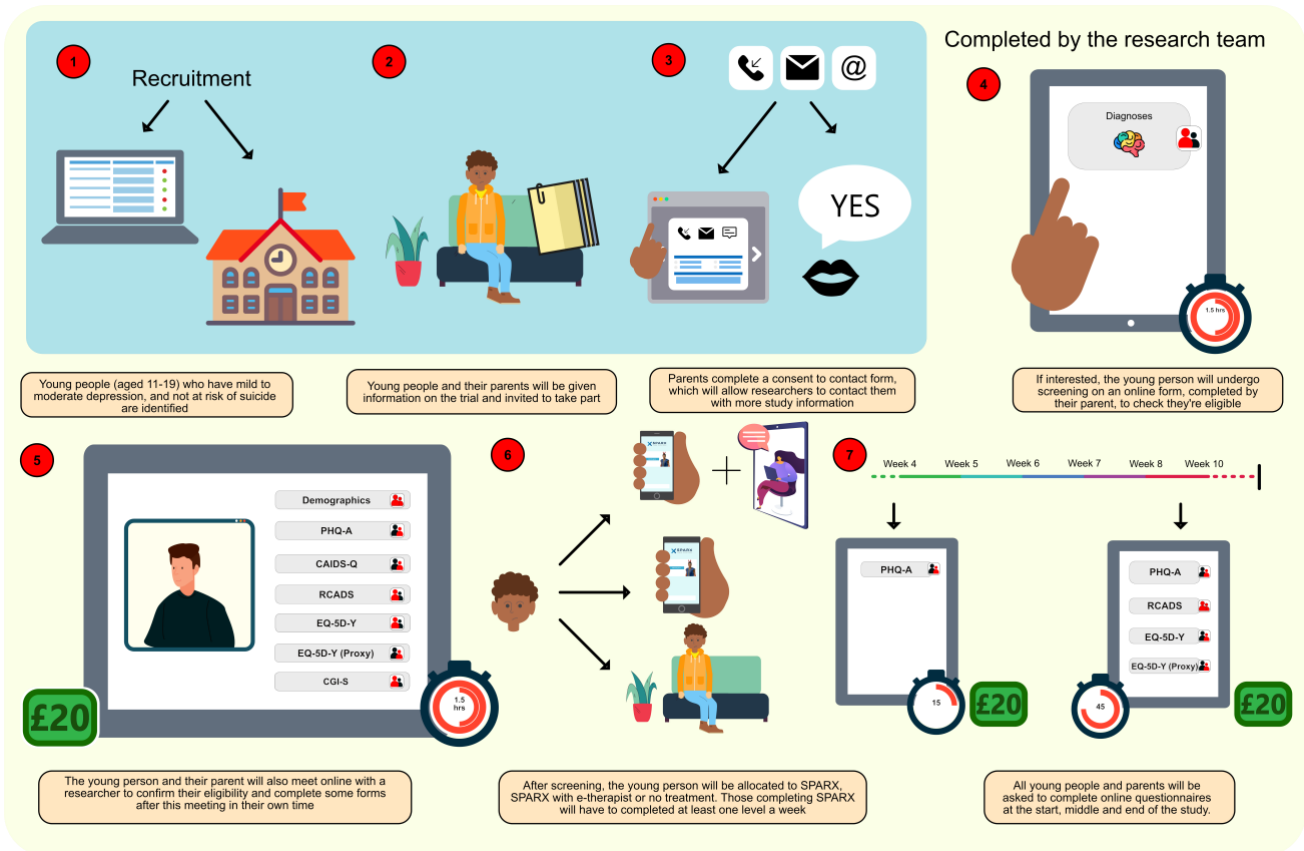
1

Recruitment

2

3

YES

Completed by the research team

4

Diagnoses

1.5 hrs

Young people (aged 11-19) who have mild to moderate depression, and not at risk of suicide are identified

Young people and their parents will be given information on the trial and invited to take part

Parents complete a consent to contact form, which will allow researchers to contact them with more study information

If interested, the young person will undergo screening on an online form, completed by their parent, to check they're eligible

5

Demographics

PHQ-A

CAIDS-Q

RCADS

EQ-5D-Y

EQ-5D-Y (Proxy)

CGI-S

1.5 hrs

£20

6

SPARX

SPARX

7

Week 4 Week 5 Week 6 Week 7 Week 8 Week 10

PHQ-A

15

£20

PHQ-A

RCADS

EQ-5D-Y

EQ-5D-Y (Proxy)

45

£20

The young person and their parent will also meet online with a researcher to confirm their eligibility and complete some forms after this meeting in their own time

After screening, the young person will be allocated to SPARX, SPARX with e-therapist or no treatment. Those completing SPARX will have to completed at least one level a week

All young people and parents will be asked to complete online questionnaires at the start, middle and end of the study.